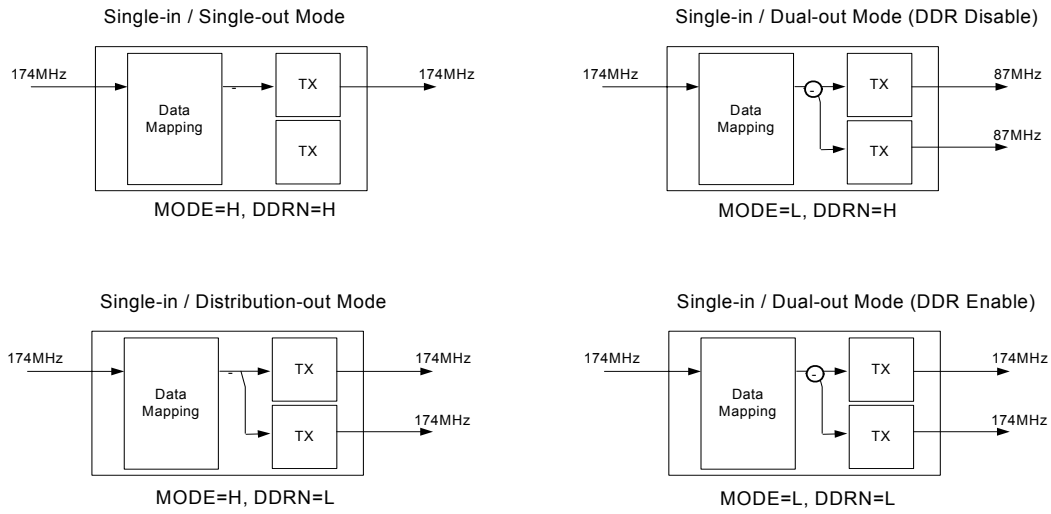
Single-in / Single-out Mode

174MHz

Data Mapping

TX

TX

174MHz

MODE=H, DDRN=H

Single-in / Dual-out Mode (DDR Disable)

174MHz

Data Mapping

TX

TX

87MHz

87MHz

MODE=L, DDRN=H

Single-in / Distribution-out Mode

174MHz

Data Mapping

TX

TX

174MHz

174MHz

MODE=H, DDRN=L

Single-in / Dual-out Mode (DDR Enable)

174MHz

Data Mapping

TX

TX

174MHz

174MHz

MODE=L, DDRN=L